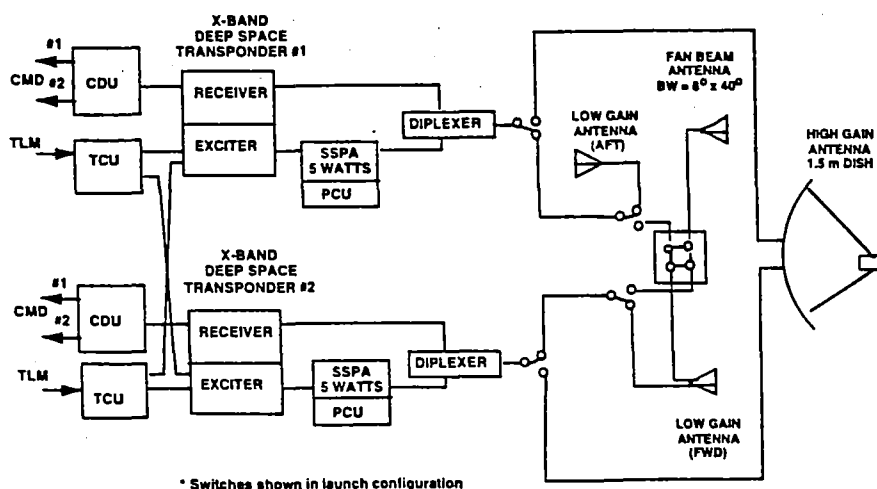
X-BAND DEEP SPACE TRANSPONDER #1

#1
CMD #2
CDU

RECEIVER

TLM
TCU

EXCITER

SSPA 5 WATTS
PCU

DIPLEXER

FAN BEAM ANTENNA BW = $8^0 \times 40^0$

LOW GAIN ANTENNA (AFT)

HIGH GAIN ANTENNA 1.5 m DISH

X-BAND DEEP SPACE TRANSPONDER #2

#1
CMD #2
CDU

RECEIVER

TLM
TCU

EXCITER

SSPA 5 WATTS
PCU

DIPLEXER

LOW GAIN ANTENNA (FWD)

* Switches shown in launch configuration